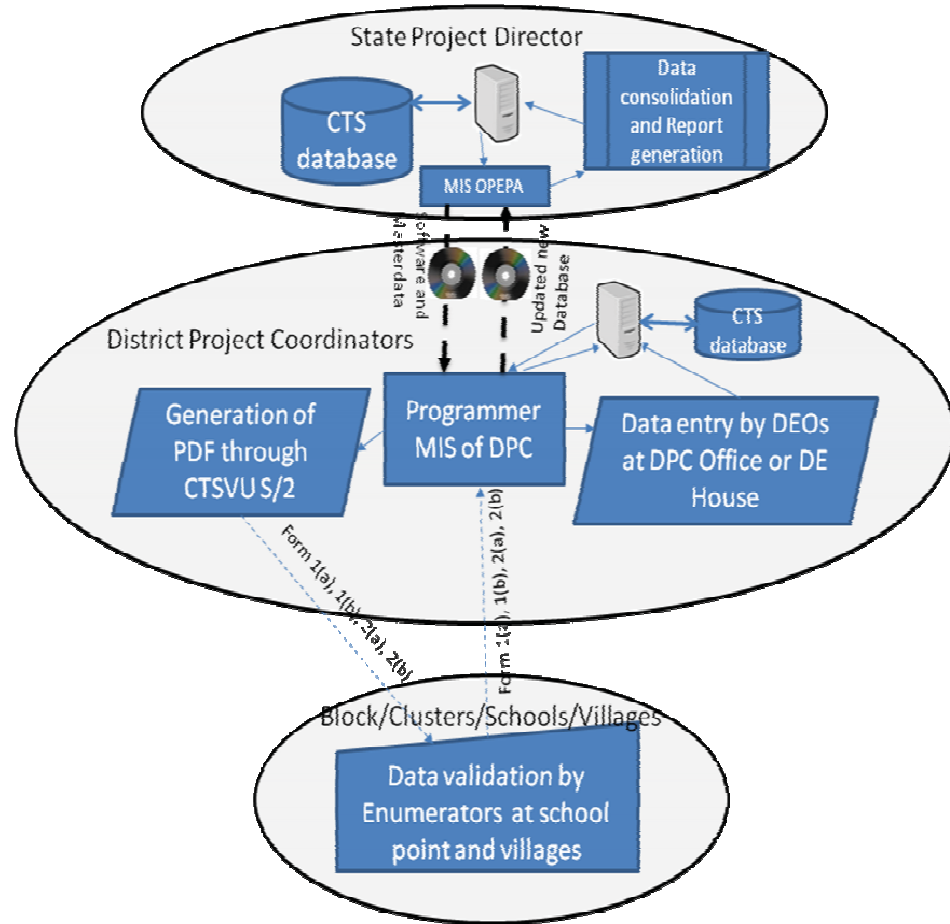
State Project Director

CTS database

Data consolidation and Report generation

MIS OPEPA

Software and Masterdata

Updated new Database

District Project Coordinators

CTS database

Generation of PDF through CTSVU S/2

Programmer MIS of DPC

Data entry by DEOs at DPC Office or DE House

Form 1(a), 1(b), 2(a), 2(b)

Form 1(a), 1(b), 2(a), 2(b)

Block/Clusters/Schools/Villages

Data validation by Enumerators at school point and villages